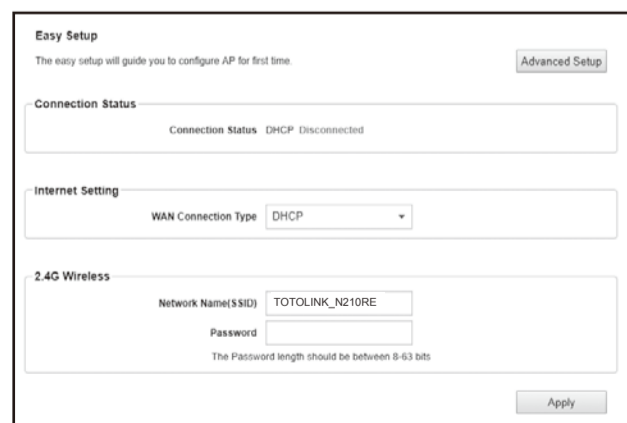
Easy Setup

The easy setup will guide you to configure AP for first time.

Advanced Setup

Connection Status

Connection Status DHCP Disconnected

Internet Setting

WAN Connection Type DHCP

2.4G Wireless

Network Name(SSID) TOTOLINK_N210RE

Password

The Password length should be between 8-63 bits

Apply